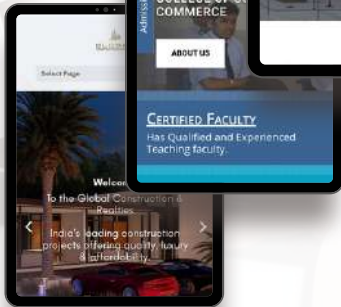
Select Page

Welco

To the Global Construction & Realties

India's leading construction projects offering quality, luxury & affordability.

Admiss

COLLEGE OF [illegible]
COMMERCE

ABOUT US

CERTIFIED FACULTY

Has Qualified and Experienced Teaching faculty.